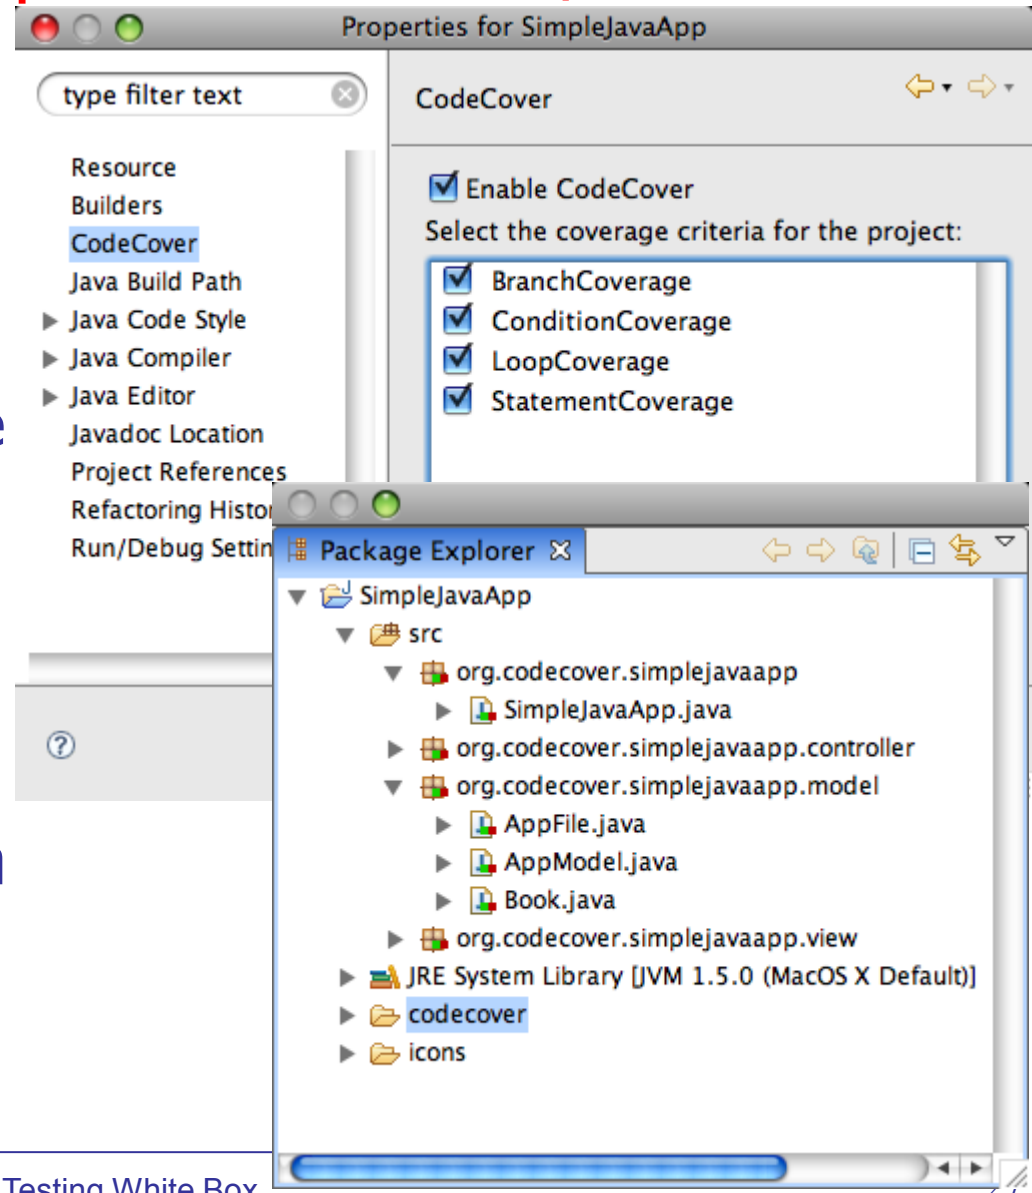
Properties for SimpleJavaApp

type filter text

Resource
Builders
CodeCover
Java Build Path
Java Code Style
Java Compiler
Java Editor
Javadoc Location
Project References
Refactoring Histor
Run/Debug Settin

CodeCover

Enable CodeCover
Select the coverage criteria for the project:
BranchCoverage
ConditionCoverage
LoopCoverage
StatementCoverage

e

n

Package Explorer

SimpleJavaApp
src
org.codecover.simplejavaapp
SimpleJavaApp.java
org.codecover.simplejavaapp.controller
org.codecover.simplejavaapp.model
AppFile.java
AppModel.java
Book.java
org.codecover.simplejavaapp.view
JRE System Library [JVM 1.5.0 (MacOS X Default)]
codecover
icons

Testing White Box